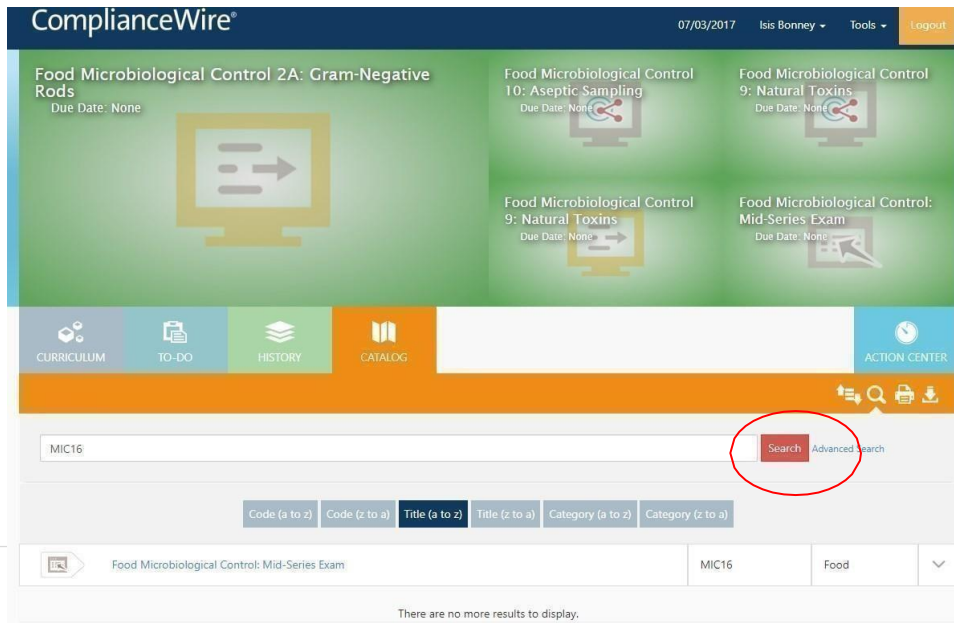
ComplianceWire®

07/03/2017 Isis Bonney Tools Logout

Food Microbiological Control 2A: Gram-Negative Rods
Due Date: None

Food Microbiological Control 10: Aseptic Sampling
Due Date: None

Food Microbiological Control 9: Natural Toxins
Due Date: None

Food Microbiological Control 9: Natural Toxins
Due Date: None

Food Microbiological Control: Mid-Series Exam
Due Date: None

CURRICULUM TO-DO HISTORY CATALOG ACTION CENTER

MIC16

Search Advanced Search

Code (a to z) Code (z to a) Title (a to z) Title (z to a) Category (a to z) Category (z to a)

| Food Microbiological Control: Mid-Series Exam | MIC16 | Food |
|---|---|---|

There are no more results to display.